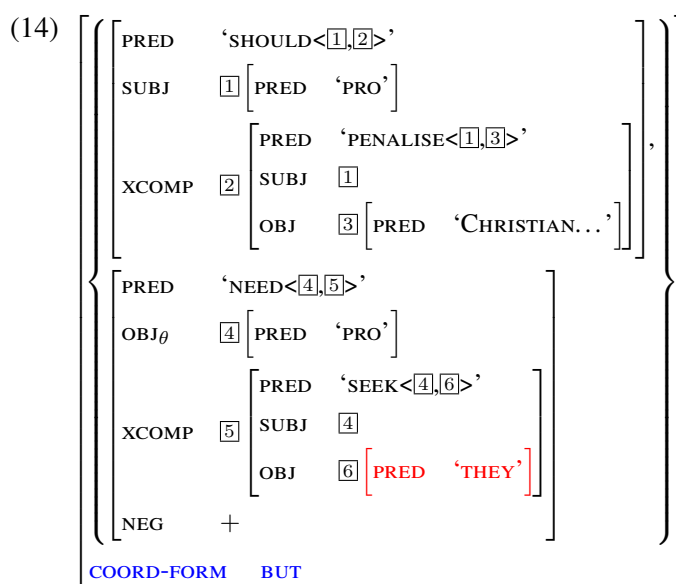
(14)

| | | |
|---|---|---|
| PRED | 'SHOULD<1,2>' | |
| SUBJ | 1 | PRED 'PRO' |
| XCOMP | 2 | PRED 'PENALISE<1,3>' |
| | | SUBJ 1 |
| | | OBJ 3 [PRED 'CHRISTIAN...'] |

,

| | | |
|---|---|---|
| PRED | 'NEED<4,5>' | |
| OBJ$_\theta$ | 4 | PRED 'PRO' |
| XCOMP | 5 | PRED 'SEEK<4,6>' |
| | | SUBJ 4 |
| | | OBJ 6 [PRED 'THEY'] |
| NEG | + | |

COORD-FORM BUT